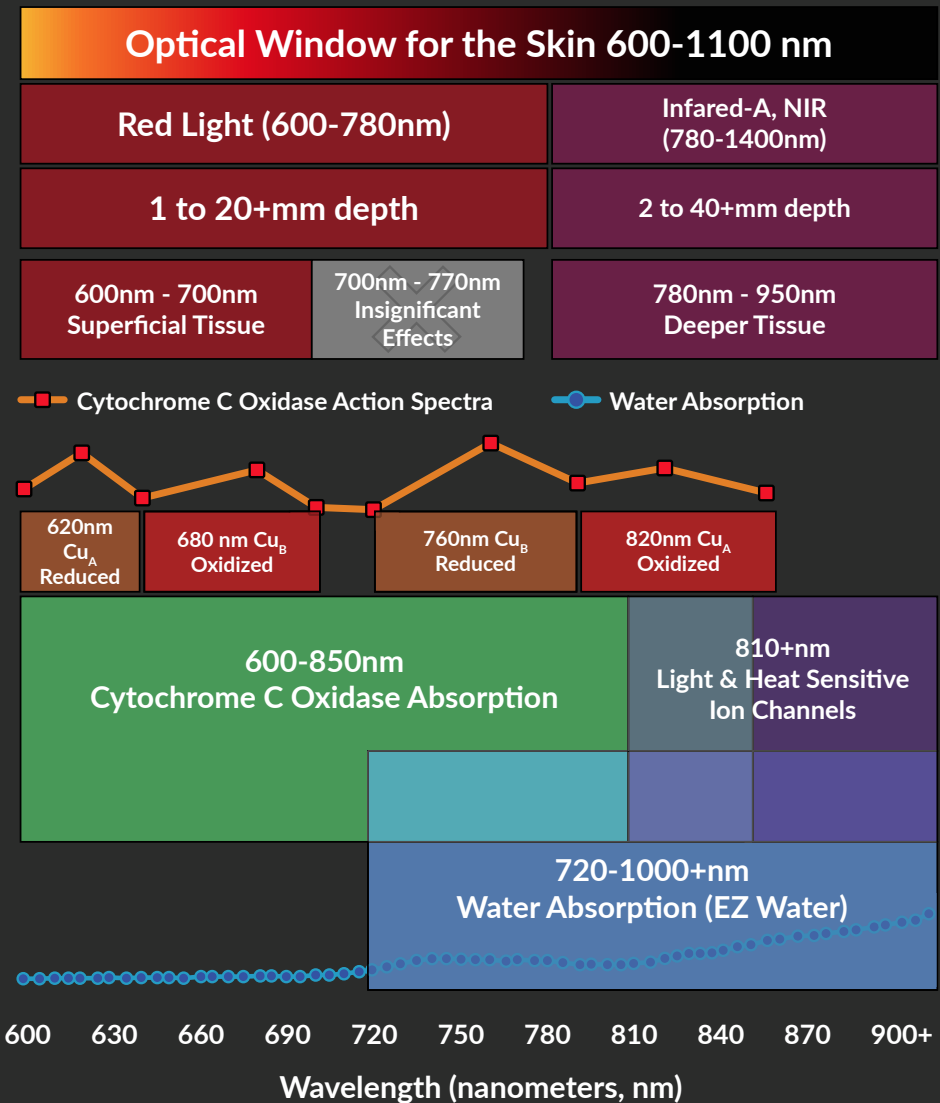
Optical Window for the Skin 600-1100 nm

Red Light (600-780nm)

Infared-A, NIR (780-1400nm)

1 to 20+mm depth

2 to 40+mm depth

600nm - 700nm Superficial Tissue

700nm - 770nm Insignificant Effects

780nm - 950nm Deeper Tissue

Cytochrome C Oxidase Action Spectra

Water Absorption

620nm $Cu_A$ Reduced

680 nm $Cu_B$ Oxidized

760nm $Cu_B$ Reduced

820nm $Cu_A$ Oxidized

600-850nm Cytochrome C Oxidase Absorption

810+nm Light & Heat Sensitive Ion Channels

720-1000+nm Water Absorption (EZ Water)

| 600 | 630 | 660 | 690 | 720 | 750 | 780 | 810 | 840 | 870 | 900+ |
|---|---|---|---|---|---|---|---|---|---|---|

Wavelength (nanometers, nm)